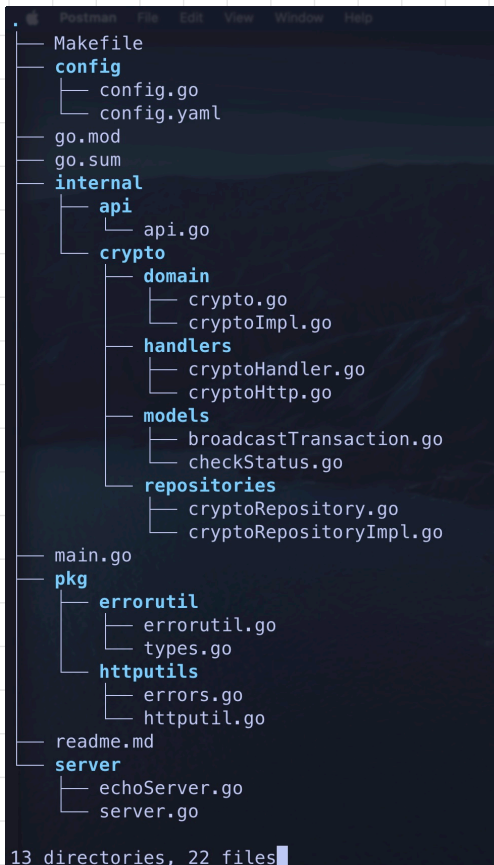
Postman File Edit View Window Help

.
├── Makefile
├── config
│   ├── config.go
│   └── config.yaml
├── go.mod
├── go.sum
├── internal
│   ├── api
│   │   └── api.go
│   └── crypto
│       ├── domain
│       │   ├── crypto.go
│       │   └── cryptoImpl.go
│       ├── handlers
│       │   ├── cryptoHandler.go
│       │   └── cryptoHttp.go
│       ├── models
│       │   ├── broadcastTransaction.go
│       │   └── checkStatus.go
│       └── repositories
│           ├── cryptoRepository.go
│           └── cryptoRepositoryImpl.go
├── main.go
├── pkg
│   ├── errorutil
│   │   ├── errorutil.go
│   │   └── types.go
│   └── httputils
│       ├── errors.go
│       └── httputil.go
├── readme.md
└── server
    ├── echoServer.go
    └── server.go

13 directories, 22 files